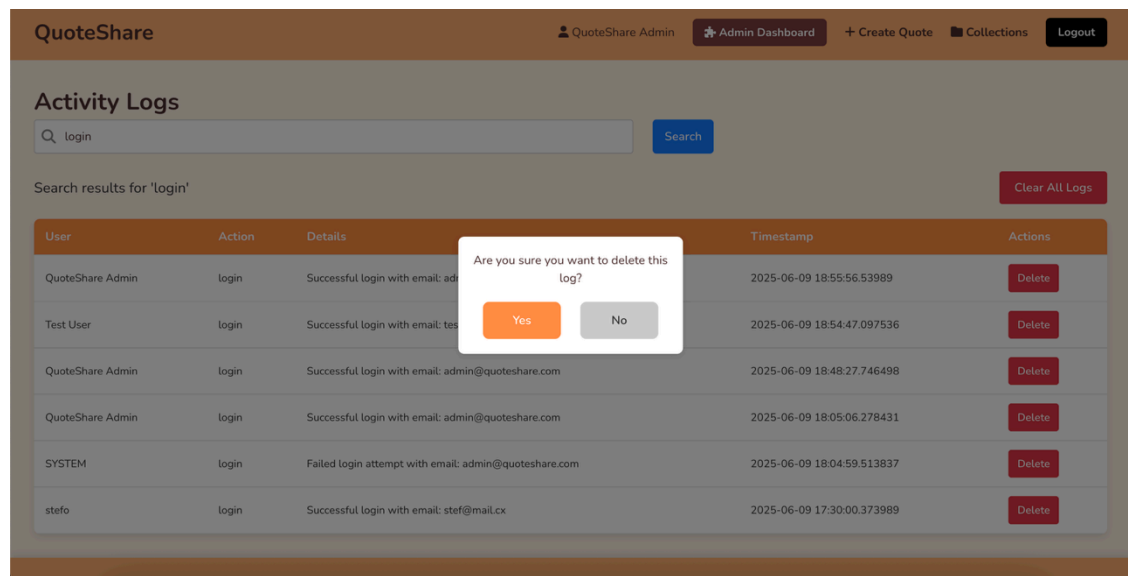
QuoteShare

QuoteShare Admin | Admin Dashboard | + Create Quote | Collections | Logout

Activity Logs

login

Search

Search results for 'login'

Clear All Logs

| User | Action | Details | Timestamp | Actions |
|---|---|---|---|---|
| QuoteShare Admin | login | Successful login with email: adr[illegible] | 2025-06-09 18:55:56.53989 | Delete |
| Test User | login | Successful login with email: tes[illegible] | 2025-06-09 18:54:47.097536 | Delete |
| QuoteShare Admin | login | Successful login with email: admin@quoteshare.com | 2025-06-09 18:48:27.746498 | Delete |
| QuoteShare Admin | login | Successful login with email: admin@quoteshare.com | 2025-06-09 18:05:06.278431 | Delete |
| SYSTEM | login | Failed login attempt with email: admin@quoteshare.com | 2025-06-09 18:04:59.513837 | Delete |
| stefo | login | Successful login with email: stef@mail.cx | 2025-06-09 17:30:00.373989 | Delete |

Are you sure you want to delete this log?

Yes

No